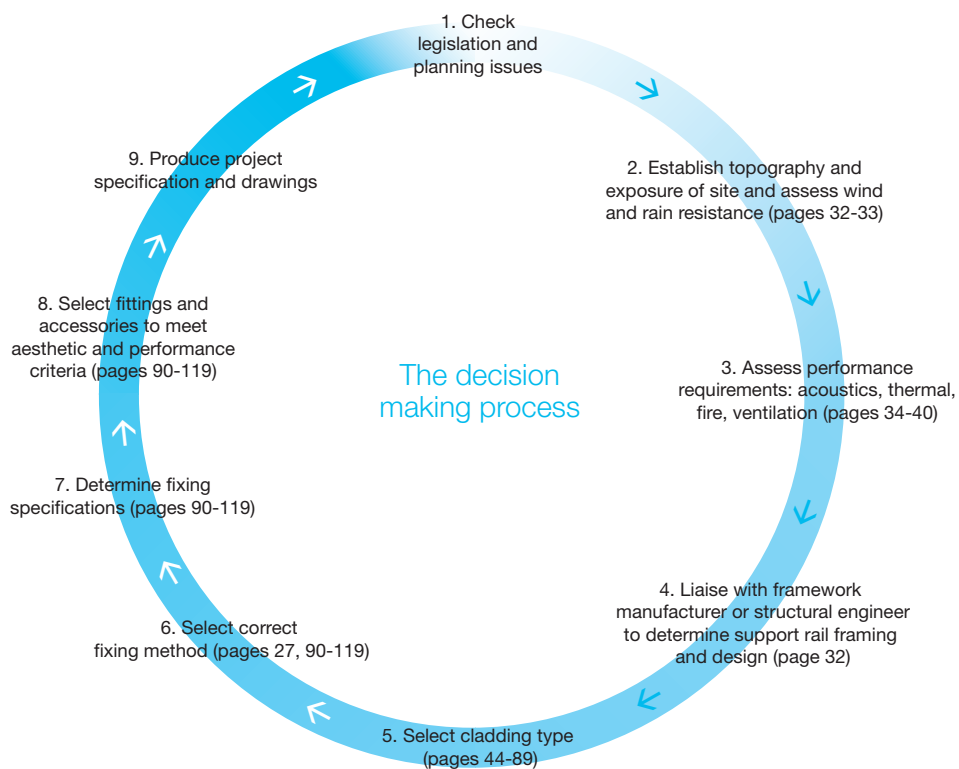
1. Check legislation and planning issues

2. Establish topography and exposure of site and assess wind and rain resistance (pages 32-33)

3. Assess performance requirements: acoustics, thermal, fire, ventilation (pages 34-40)

4. Liaise with framework manufacturer or structural engineer to determine support rail framing and design (page 32)

5. Select cladding type (pages 44-89)

6. Select correct fixing method (pages 27, 90-119)

7. Determine fixing specifications (pages 90-119)

8. Select fittings and accessories to meet aesthetic and performance criteria (pages 90-119)

9. Produce project specification and drawings

The decision making process